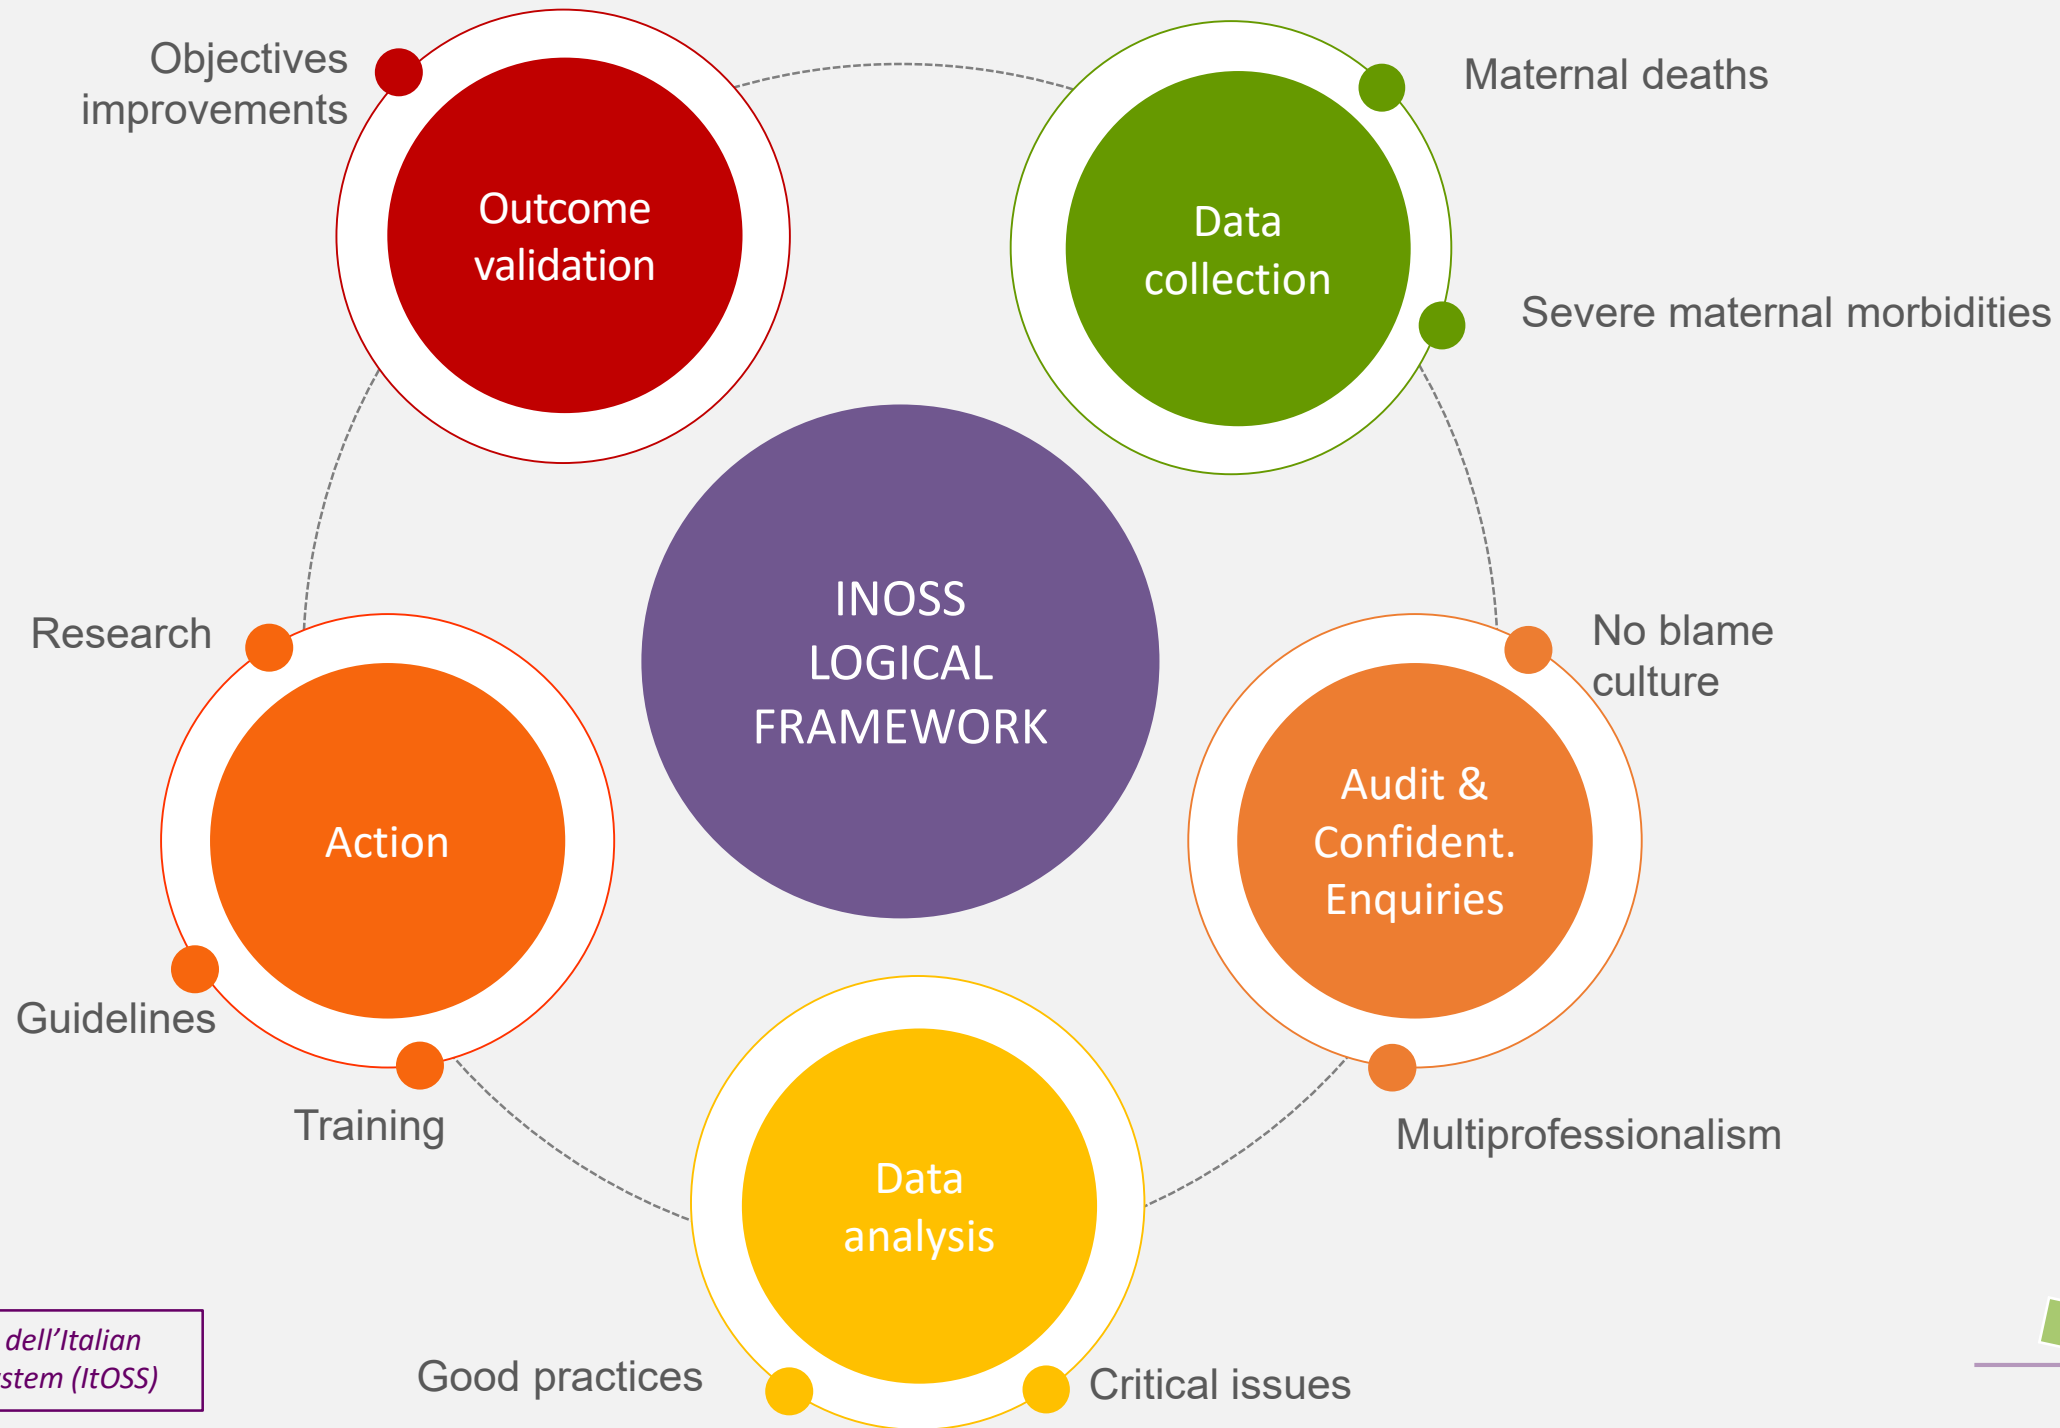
Objectives improvements

Outcome validation

Data collection

Maternal deaths

Severe maternal morbidities

INOSS LOGICAL FRAMEWORK

Research

Action

No blame culture

Audit & Confident. Enquiries

Guidelines

Training

Multiprofessionalism

Data analysis

dell'Italian
stem (ItOSS)

Good practices

Critical issues